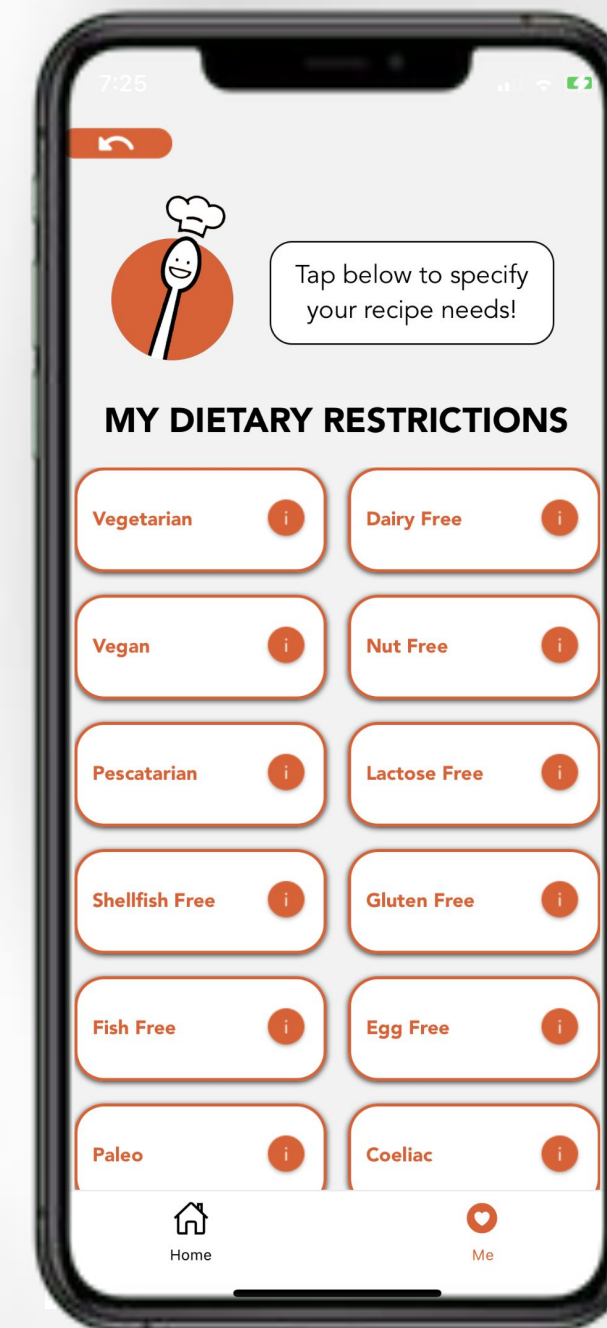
7:25

Tap below to specify your recipe needs!

MY DIETARY RESTRICTIONS

Vegetarian i
Dairy Free i
Vegan i
Nut Free i
Pescatarian i
Lactose Free i
Shellfish Free i
Gluten Free i
Fish Free i
Egg Free i
Paleo i
Coeliac i

Home
Me